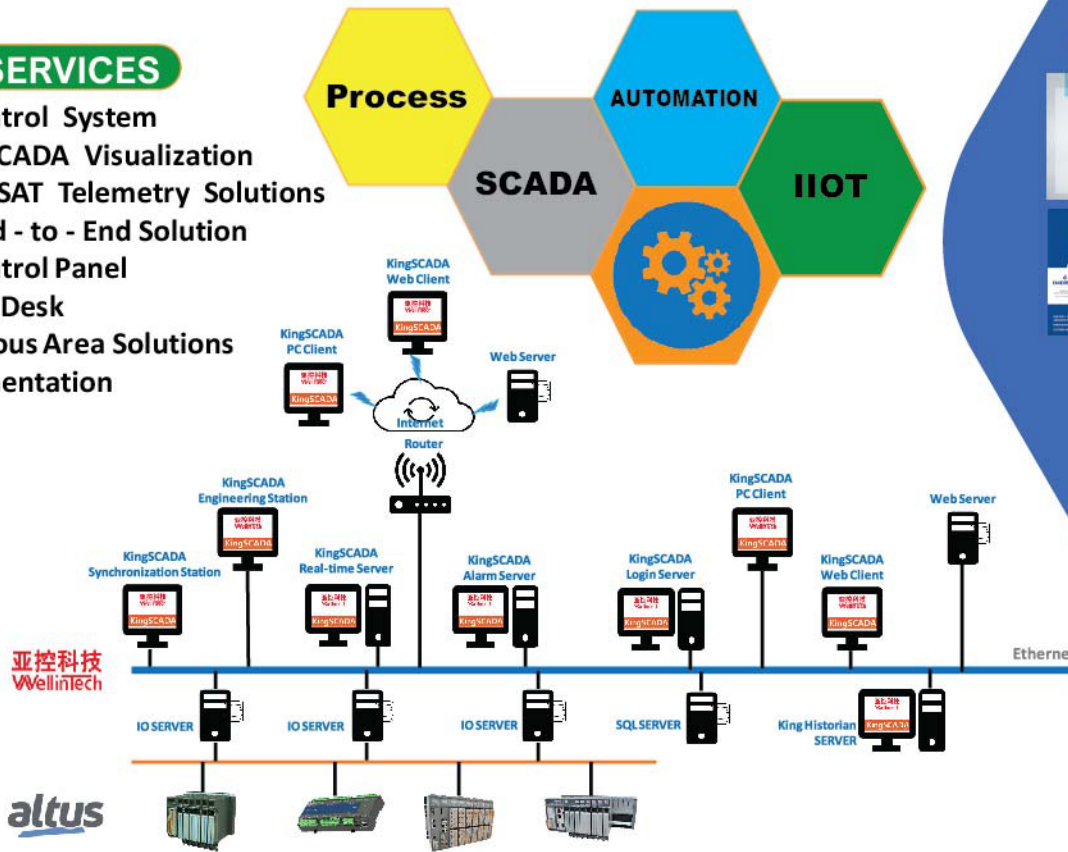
SERVICES
trol System
CADA Visualization
SAT Telemetry Solutions
d - to - End Solution
trol Panel
Desk
ous Area Solutions
entation

Process
AUTOMATION
SCADA
IIOT

KingSCADA Web Client
KingSCADA PC Client
Web Server
Internet
Router
KingSCADA Engineering Station
KingSCADA Synchronization Station
KingSCADA Real-time Server
KingSCADA Alarm Server
KingSCADA Login Server
KingSCADA PC Client
KingSCADA Web Client
Web Server
Etherne
亚控科技 WellinTech
IO SERVER
IO SERVER
IO SERVER
SQL SERVER
King Historian SERVER
altus